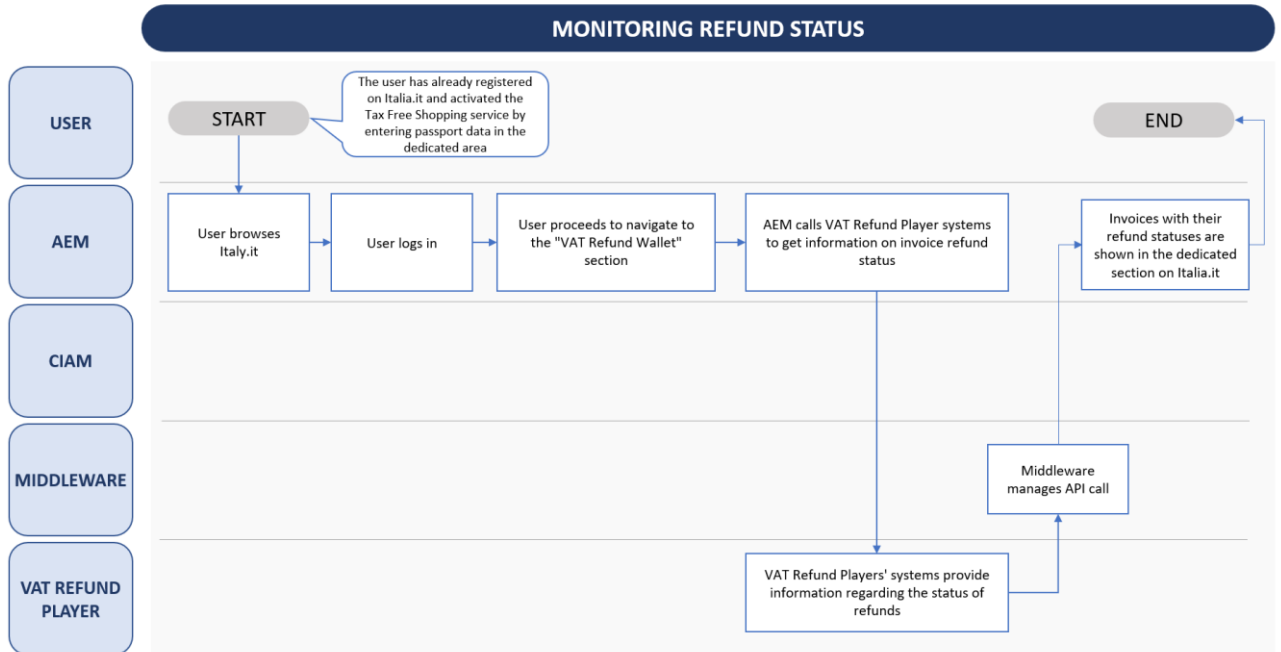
MONITORING REFUND STATUS

USER

START

The user has already registered on Italia.it and activated the Tax Free Shopping service by entering passport data in the dedicated area

END

AEM

User browses Italy.it

User logs in

User proceeds to navigate to the "VAT Refund Wallet" section

AEM calls VAT Refund Player systems to get information on invoice refund status

Invoices with their refund statuses are shown in the dedicated section on Italia.it

CIAM

MIDDLEWARE

Middleware manages API call

VAT REFUND PLAYER

VAT Refund Players' systems provide information regarding the status of refunds